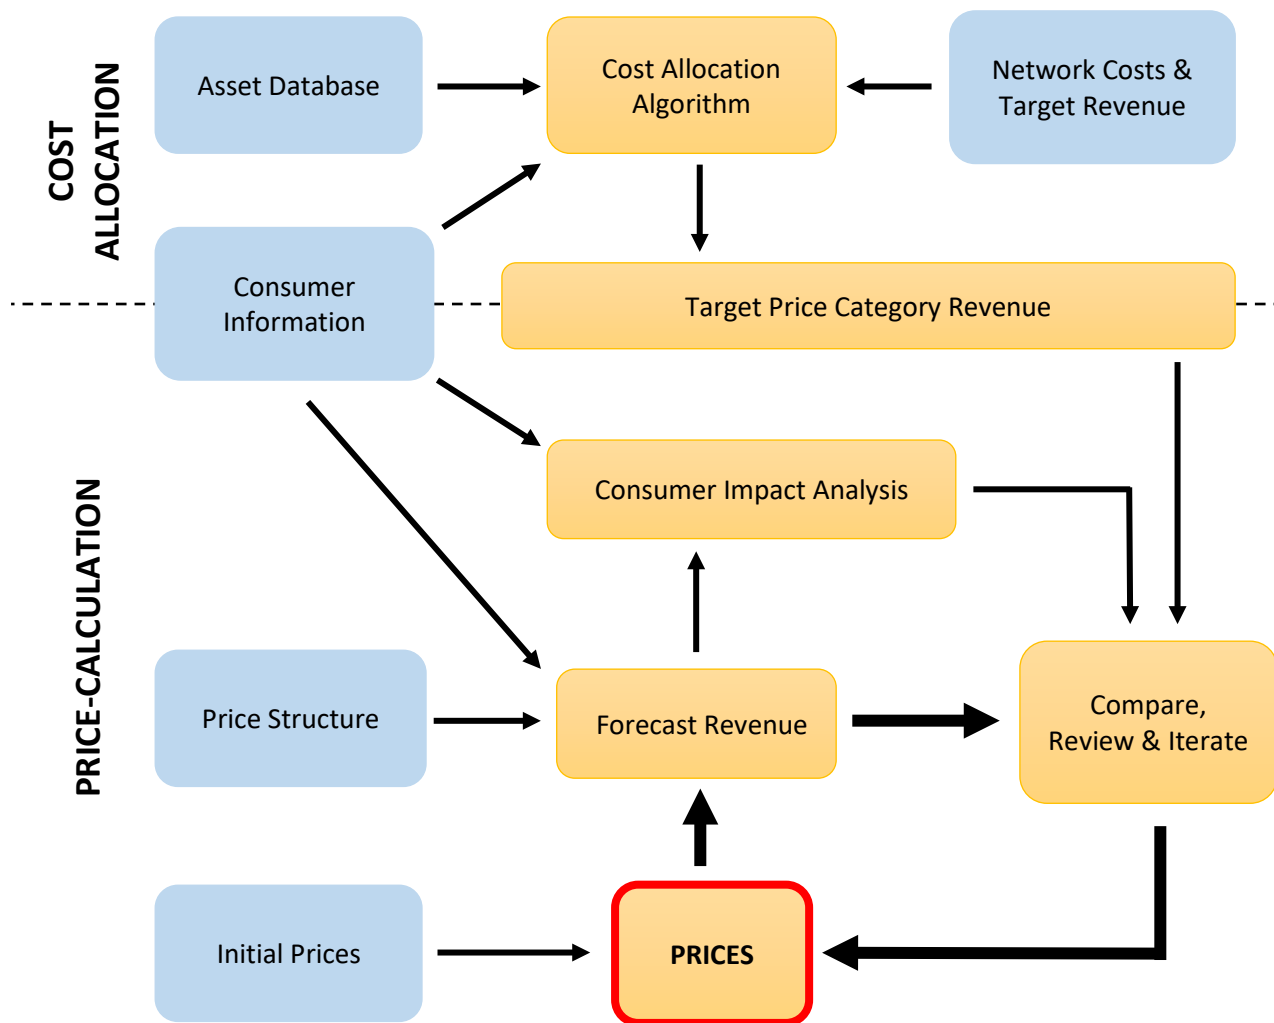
COST ALLOCATION

Asset Database

Cost Allocation Algorithm

Network Costs & Target Revenue

Consumer Information

Target Price Category Revenue

PRICE-CALCULATION

Consumer Impact Analysis

Price Structure

Forecast Revenue

Compare, Review & Iterate

Initial Prices

PRICES